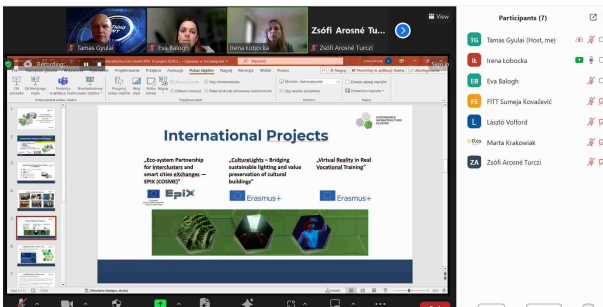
Tamas Gyulai

Eva Balogh

Irena Łobocka

Zsófi Arosné Tu...

Zsófi Arosné Turczi

View

International Projects

„Eco-system Partnership for Interclusters and smart cities eXchanges — EPIX (COSME)"

„CultureLights – Bridging sustainable lighting and value preservation of cultural buildings"

„Virtual Reality in Real Vocational Training"

EPIX

Erasmus+

Erasmus+

Participants (7)

TG Tamas Gyulai (Host, me)

IŁ Irena Łobocka

EB Eva Balogh

FS FITT Sumeja Kovačević

L László Volford

Marta Krakowiak

ZA Zsófi Arosné Turczi